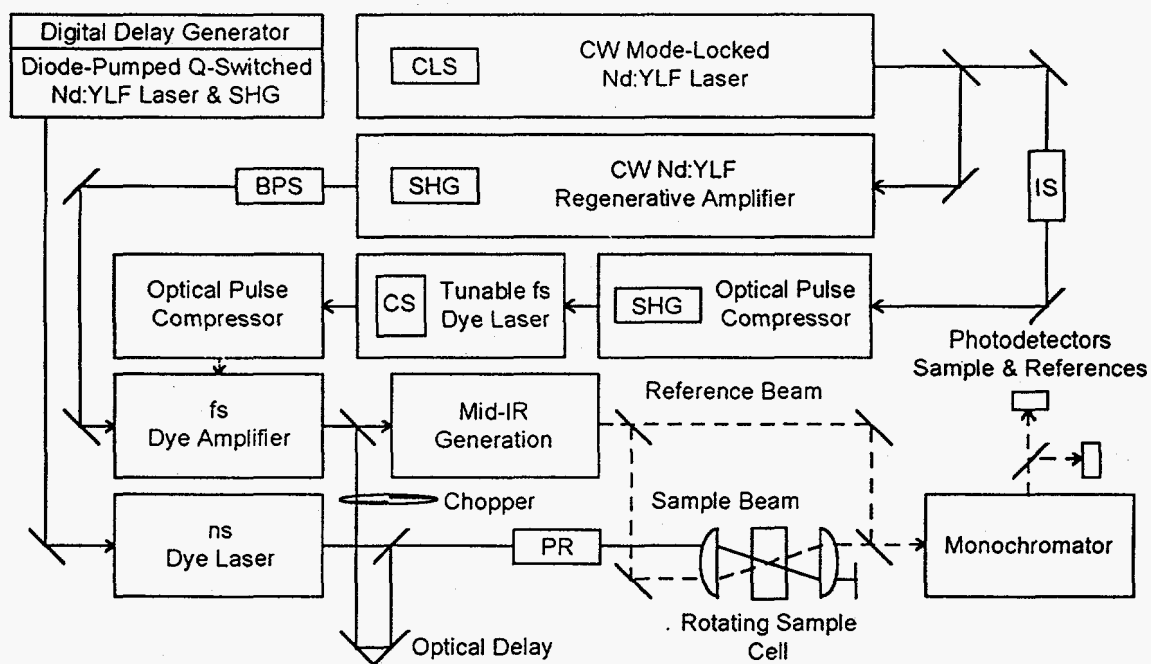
Digital Delay Generator
Diode-Pumped Q-Switched Nd:YLF Laser & SHG

CLS
CW Mode-Locked Nd:YLF Laser

BPS
SHG
CW Nd:YLF Regenerative Amplifier

IS

Optical Pulse Compressor

CS
Tunable fs Dye Laser

SHG
Optical Pulse Compressor

Photodetectors Sample & References

fs Dye Amplifier

Mid-IR Generation

Reference Beam

Chopper

Sample Beam

ns Dye Laser

PR

Monochromator

Optical Delay

Rotating Sample Cell